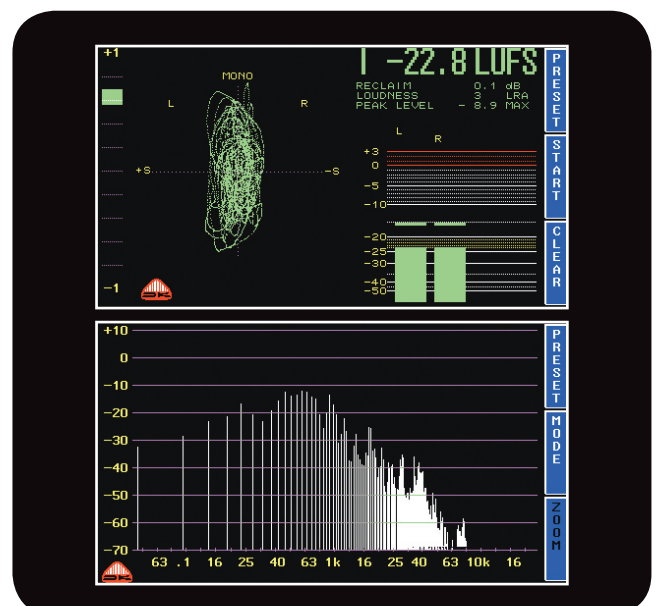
+1

-1

MONO

L

R

+S

-S

I -22.8 LUFS

RECLAIM 0.1 dB
LOUDNESS 3 LRA
PEAK LEVEL - 8.9 MAX

L R

+3
0
-5
-10
-20
-25
-30
-40
-50

PRESET

START

CLEAR

+10
0
-10
-20
-30
-40
-50
-60
-70

63 .1 16 25 40 63 1k 16 25 40 63 10k 16

PRESET

MODE

ZOOM